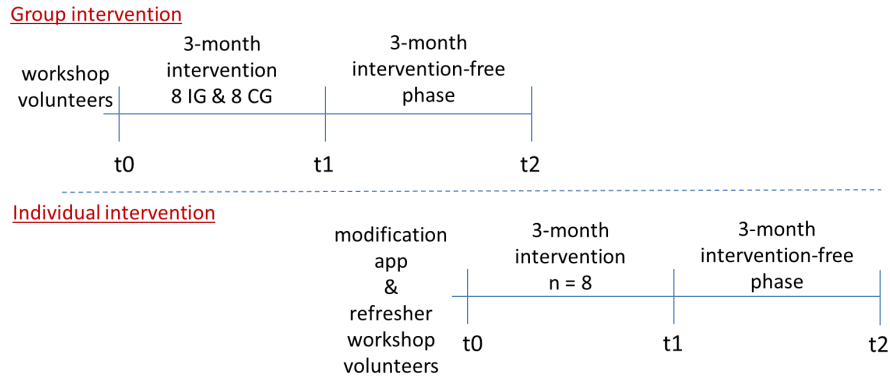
Group intervention

workshop volunteers

3-month intervention 8 IG & 8 CG

3-month intervention-free phase

t0

t1

t2

Individual intervention

modification app & refresher workshop volunteers

3-month intervention n = 8

3-month intervention-free phase

t0

t1

t2